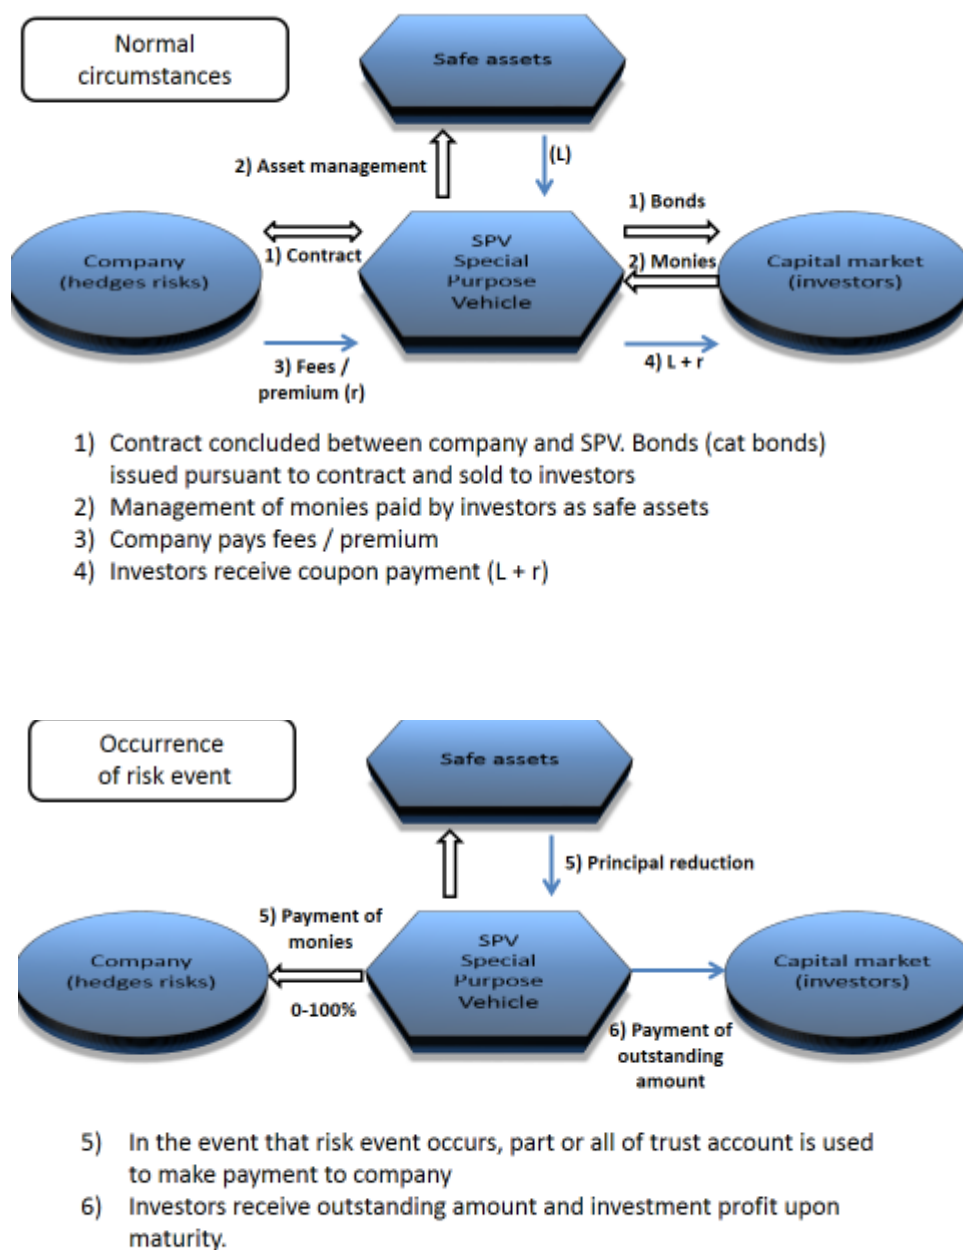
Normal circumstances

Safe assets

2) Asset management

(L)

1) Bonds

Company (hedges risks)

1) Contract

SPV Special Purpose Vehicle

2) Monies

Capital market (investors)

3) Fees / premium (r)

4) L + r

1) Contract concluded between company and SPV. Bonds (cat bonds) issued pursuant to contract and sold to investors
2) Management of monies paid by investors as safe assets
3) Company pays fees / premium
4) Investors receive coupon payment (L + r)

Occurrence of risk event

Safe assets

5) Principal reduction

5) Payment of monies

Company (hedges risks)

SPV Special Purpose Vehicle

Capital market (investors)

0-100%

6) Payment of outstanding amount

5) In the event that risk event occurs, part or all of trust account is used to make payment to company
6) Investors receive outstanding amount and investment profit upon maturity.